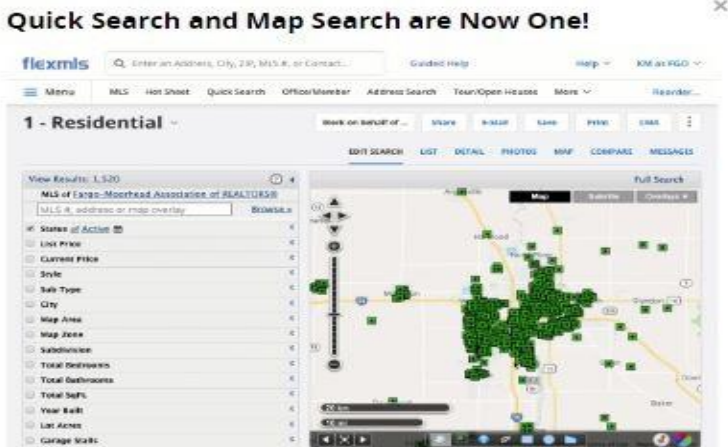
Quick Search and Map Search are Now One!

×

flexmls

Enter an Address, City, ZIP, MLS #, or Contact...

Guided Help

Help

KM at FGO

Menu

MLS

Hot Sheet

Quick Search

Office/Member

Address Search

Tour/Open Houses

More

Reorder...

1 - Residential

Work on behalf of ...

Share

E-Mail

Save

Print

CMA

EDIT SEARCH

LIST

DETAIL

PHOTOS

MAP

COMPARE

MESSAGES

View Results: 1,520

MLS of Fargo-Moorhead Association of REALTORS®

MLS #, address or map overlay

Browse »

Status of Active

List Price

Current Price

Style

Sub Type

City

Map Area

Map Zone

Subdivision

Total Bedrooms

Total Bathrooms

Total SqFt.

Year Built

Lot Acres

Garage Stalls

Full Search

Map

Satellite

Overlays

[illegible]

Glyndon

20 km

10 mi